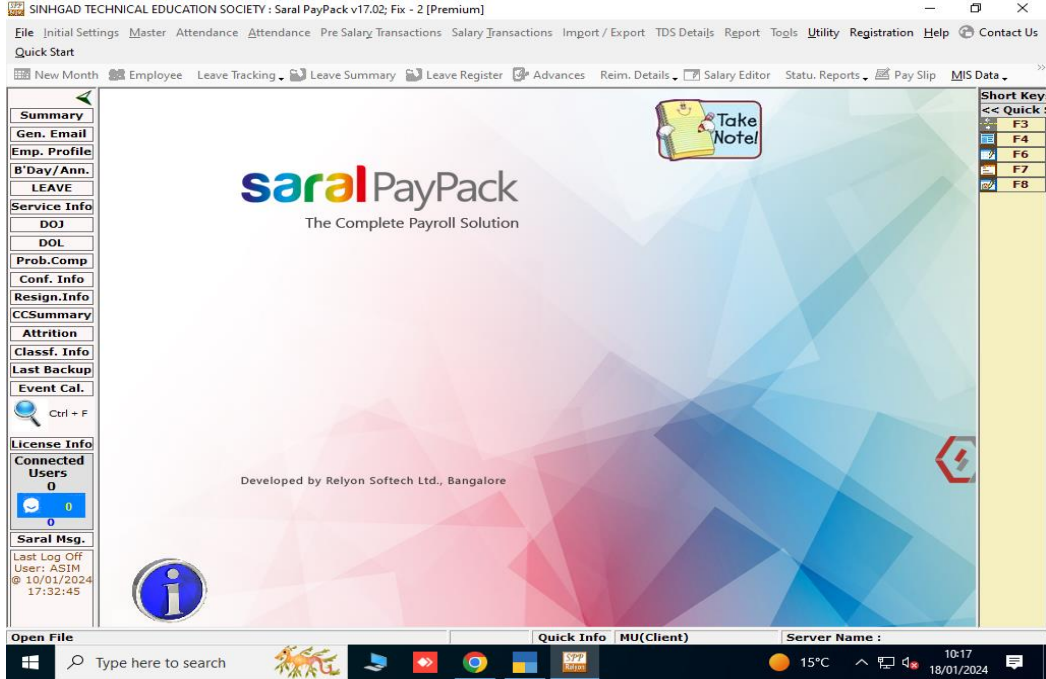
SINHGAD TECHNICAL EDUCATION SOCIETY : Saral PayPack v17.02; Fix - 2 [Premium]

File Initial Settings Master Attendance Attendance Pre Salary Transactions Salary Transactions Import / Export TDS Details Report Tools Utility Registration Help Contact Us Quick Start

New Month Employee Leave Tracking Leave Summary Leave Register Advances Reim. Details Salary Editor Statu. Reports Pay Slip MIS Data

Summary
Gen. Email
Emp. Profile
B'Day/Ann.
LEAVE
Service Info
DOJ
DOL
Prob.Comp
Conf. Info
Resign.Info
CCSummary
Attrition
Classf. Info
Last Backup
Event Cal.
Ctrl + F
License Info
Connected Users
0
0
0
Saral Msg.
Last Log Off User: ASIM @ 10/01/2024 17:32:45

Take Note!

saral PayPack
The Complete Payroll Solution

Developed by Relyon Softech Ltd., Bangalore

Short Key
<< Quick
F3
F4
F6
F7
F8

Open File | Quick Info | MU(Client) | Server Name :

Type here to search
15°C
10:17
18/01/2024